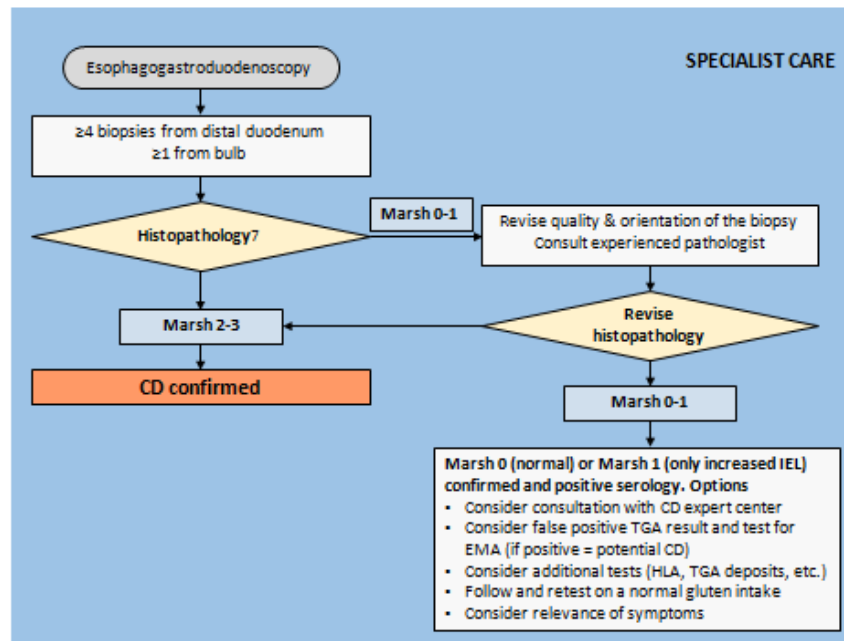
Esophagogastroduodenoscopy

SPECIALIST CARE

≥4 biopsies from distal duodenum
≥1 from bulb

Histopathology7

Marsh 0-1

Revise quality & orientation of the biopsy
Consult experienced pathologist

Marsh 2-3

Revise histopathology

CD confirmed

Marsh 0-1

Marsh 0 (normal) or Marsh 1 (only increased IEL) confirmed and positive serology. Options

- Consider consultation with CD expert center
- Consider false positive TGA result and test for EMA (if positive = potential CD)
- Consider additional tests (HLA, TGA deposits, etc.)
- Follow and retest on a normal gluten intake
- Consider relevance of symptoms